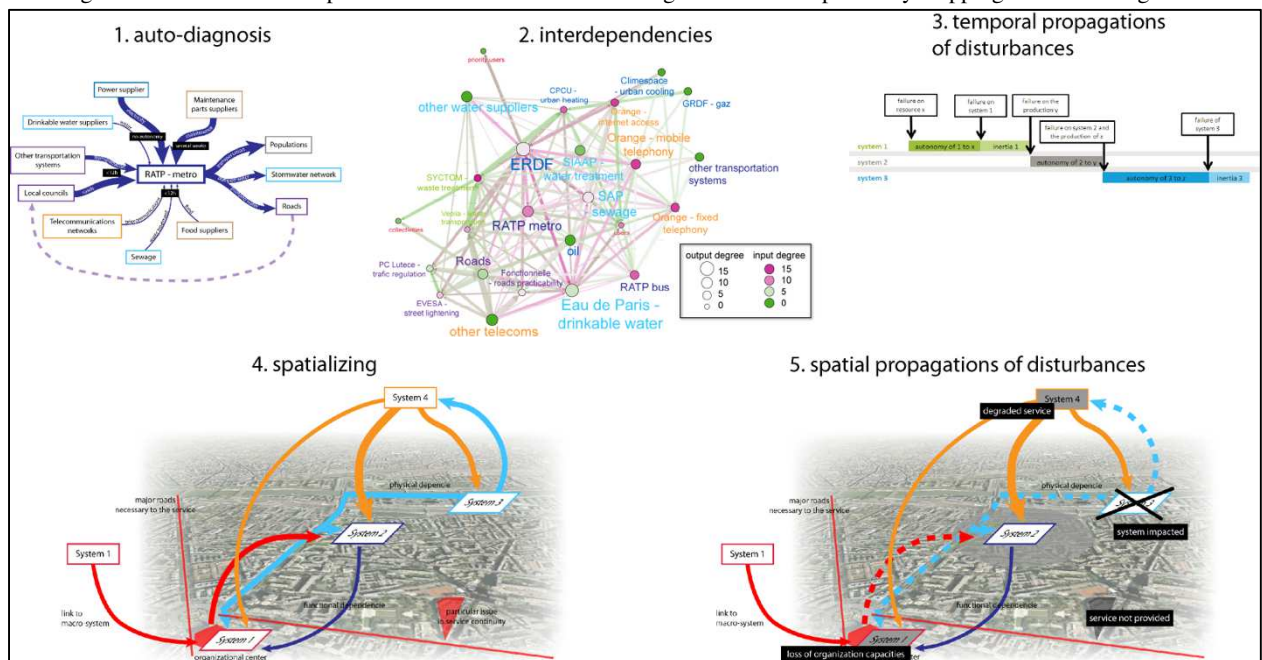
1. auto-diagnosis

Power supplier
Maintenance parts suppliers
Drinkable water suppliers
Other transportation systems
RATP - metro
Populations
Stormwater network
Local councils
Roads
Telecommunications networks
Food suppliers
Sewage

2. interdependencies

priority users
CPCU - urban heating
Climespace - urban cooling
GRDF - gaz
other water suppliers
Orange - internet access
Orange - mobile telephony
ERDF
SIAAP - water treatment
other transportation systems
SYCTOM - waste treatment
SAP sewage
Orange - fixed telephony
collections
RATP metro
oil
Roads
PC Lutece - trafic regulation
Fonctionnelle - roads practicability
RATP bus
EVESA - street lightening
Eau de Paris - drinkable water
other telecoms
output degree
15
10
5
0
input degree
15
10
5
0

3. temporal propagations of disturbances

failure on resource x
failure on system 1
failure on the productiony
failure on systems 2 and the production of x
failure of system 4
system 1
autonomy of 1 to x
inertia 1
system 2
autonomy of 2 to y
system 3
autonomy of 3 to z
inertia 3

4. spatializing

System 4
physical depencie
System 3
major roads necessary to the service
System 2
System 1
link to macro system
functional dependencie
particular issue in service continuity
System 1
organizational center

5. spatial propagations of disturbances

System 4
degraded service
physical depencie
major roads necessary to the service
System 2
system impacted
System 1
link to macro-system
functional dependencie
service not provided
System 1
loss of organization capacities